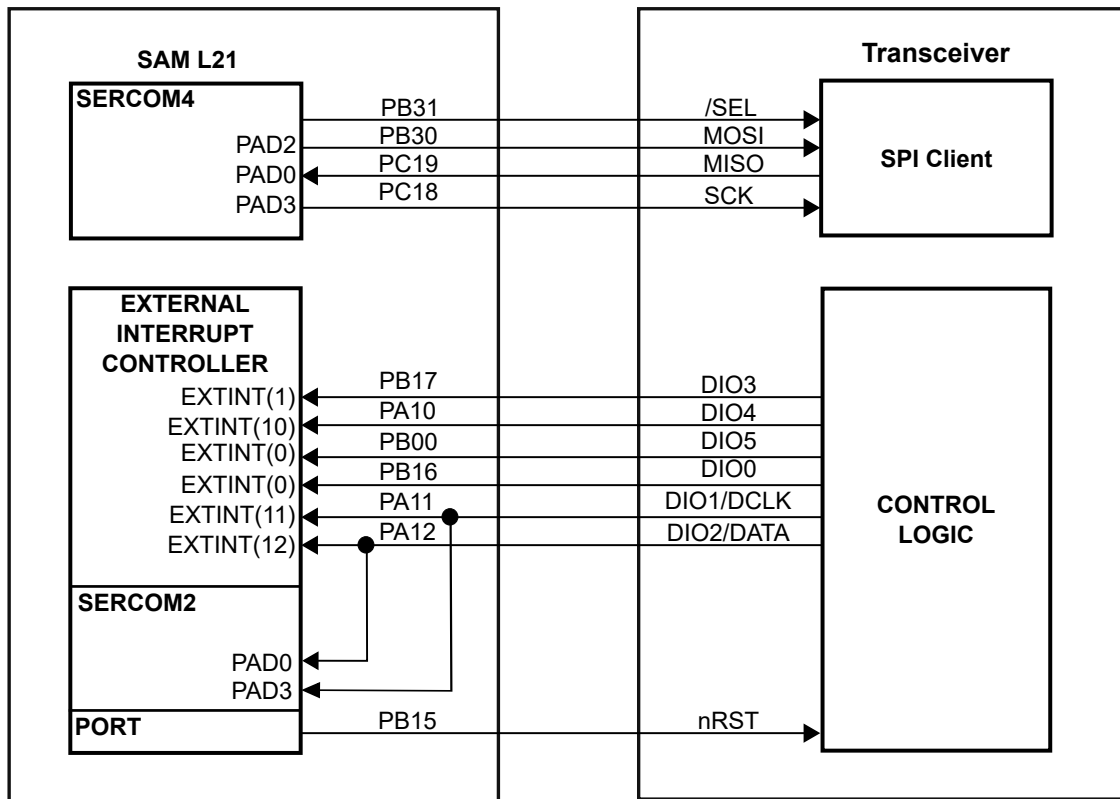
SAM L21

SERCOM4
PAD2
PAD0
PAD3

PB31
PB30
PC19
PC18

/SEL
MOSI
MISO
SCK

Transceiver

SPI Client

EXTERNAL INTERRUPT CONTROLLER
EXTINT(1)
EXTINT(10)
EXTINT(0)
EXTINT(0)
EXTINT(11)
EXTINT(12)

PB17
PA10
PB00
PB16
PA11
PA12

DIO3
DIO4
DIO5
DIO0
DIO1/DCLK
DIO2/DATA

CONTROL LOGIC

SERCOM2
PAD0
PAD3

PORT

PB15

nRST